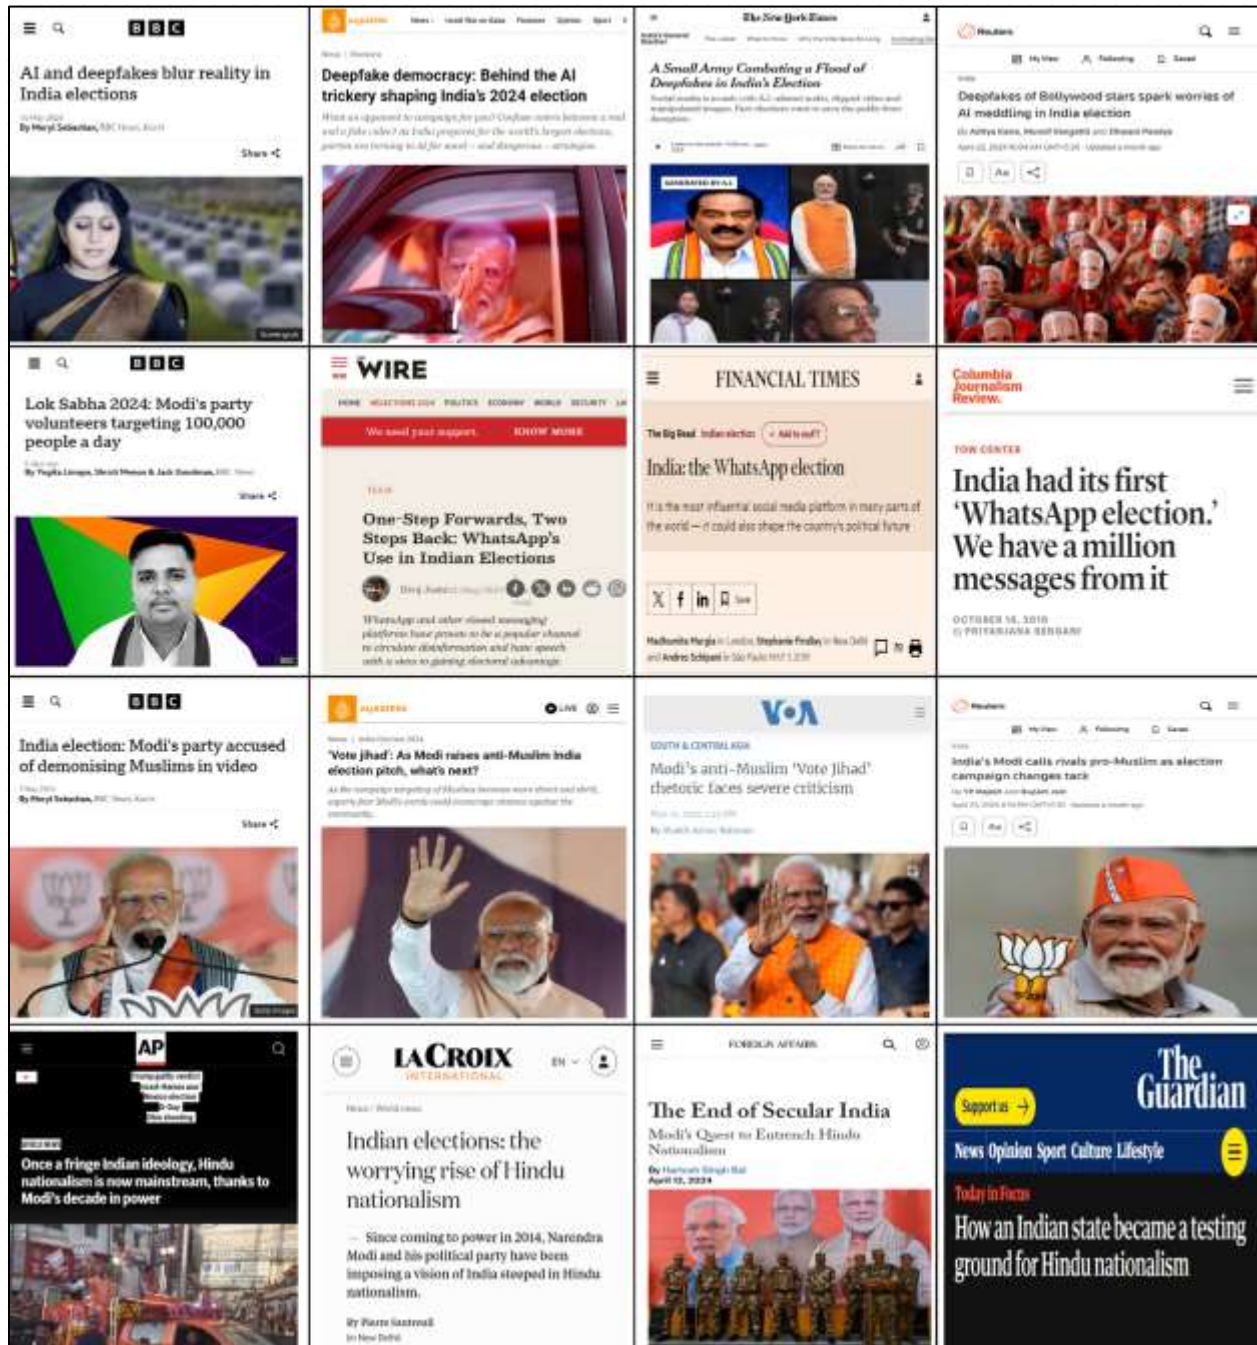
BBC

AI and deepfakes blur reality in India elections

By Meryl Sebastian, BBC News, Kochi

Share

Al Jazeera

Deepfake democracy: Behind the AI trickery shaping India's 2024 election

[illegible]

The New York Times

A Small Army Combating a Flood of Deepfakes in India's Election

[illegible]

GENERATED BY A.I.

Reuters

My View Following Saved

India

Deepfakes of Bollywood stars spark worries of AI meddling in India election

By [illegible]

BBC

Lok Sabha 2024: Modi's party volunteers targeting 100,000 people a day

By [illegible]

Share

WIRE

We need your support. KNOW MORE

One-Step Forwards, Two Steps Back: WhatsApp's Use in Indian Elections

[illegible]

FINANCIAL TIMES

The Big Read Indian election + Add to myFT

India: the WhatsApp election

It is the most influential social media platform in many parts of the world — it could also shape the country's political future

Save

Madhumita Murgia in London, Stephanie Findlay in New Delhi and Andres Schipani in São Paulo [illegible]

Columbia Journalism Review.

TOW CENTER

India had its first 'WhatsApp election.' We have a million messages from it

OCTOBER 14, 2019
PRIYANJANA BENGANI

BBC

India election: Modi's party accused of demonising Muslims in video

By Meryl Sebastian, BBC News, Kochi

Share

Al Jazeera

LIVE

'Vote jihad': As Modi raises anti-Muslim India election pitch, what's next?

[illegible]

VOA

SOUTH & CENTRAL ASIA

Modi's anti-Muslim 'Vote Jihad' rhetoric faces severe criticism

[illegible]

Reuters

My View Following Saved

India's Modi calls rivals pro-Muslim as election campaign changes tack

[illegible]

AP

Once a fringe Indian ideology, Hindu nationalism is now mainstream, thanks to Modi's decade in power

LA CROIX INTERNATIONAL

EN

News / World news

Indian elections: the worrying rise of Hindu nationalism

Since coming to power in 2014, Narendra Modi and his political party have been imposing a vision of India steeped in Hindu nationalism.

By Pierre Sautreuil
in New Delhi

FOREIGN AFFAIRS

The End of Secular India

Modi's Quest to Entrench Hindu Nationalism

By Hartosh Singh Bal
April 12, 2024

The Guardian

Support us →

News Opinion Sport Culture Lifestyle

Today in Focus

How an Indian state became a testing ground for Hindu nationalism